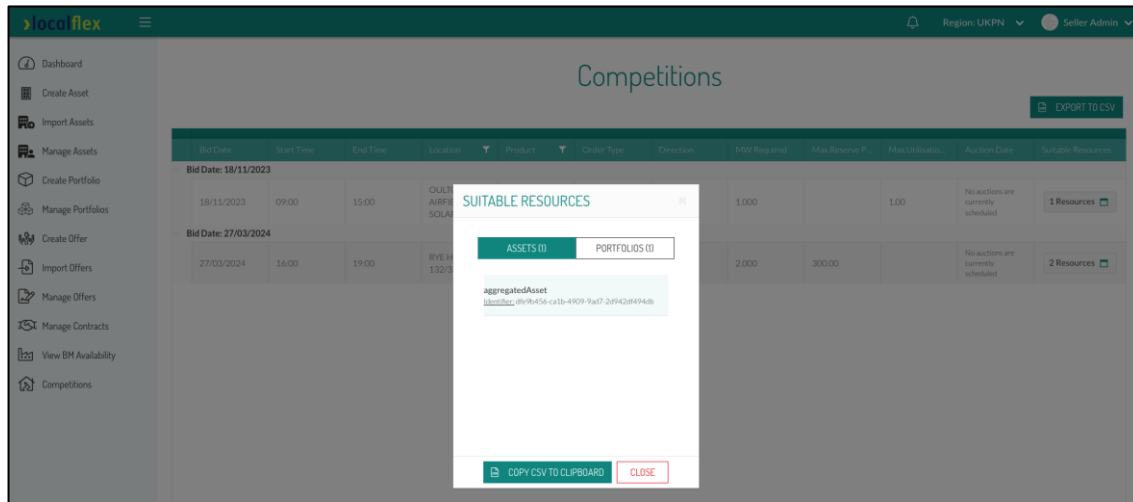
localflex

Region: UKPN Seller Admin

Dashboard
Create Asset
Import Assets
Manage Assets
Create Portfolio
Manage Portfolios
Create Offer
Import Offers
Manage Offers
Manage Contracts
View BM Availability
Competitions

Competitions

EXPORT TO CSV

| Bid Date | Start Time | End Time | Location | Product | Order Type | Direction | MW Required | Max Reserve P... | Max Utilisatio... | Auction Date | Suitable Resources |
|---|---|---|---|---|---|---|---|---|---|---|---|
| Bid Date: 18/11/2023 | | | | | | | | | | | |
| 18/11/2023 | 09:00 | 15:00 | OULT AIRFI SOLAI | | | | 1.000 | | 1.00 | No auctions are currently scheduled | 1 Resources |
| Bid Date: 27/03/2024 | | | | | | | | | | | |
| 27/03/2024 | 16:00 | 19:00 | RYE H 132/3 | | | | 2.000 | 300.00 | | No auctions are currently scheduled | 2 Resources |

SUITABLE RESOURCES

ASSETS (1) PORTFOLIOS (1)

aggregatedAsset
Identifier: dfe9b456-ca1b-4909-9ad7-2d942df494db

COPY CSV TO CLIPBOARD CLOSE